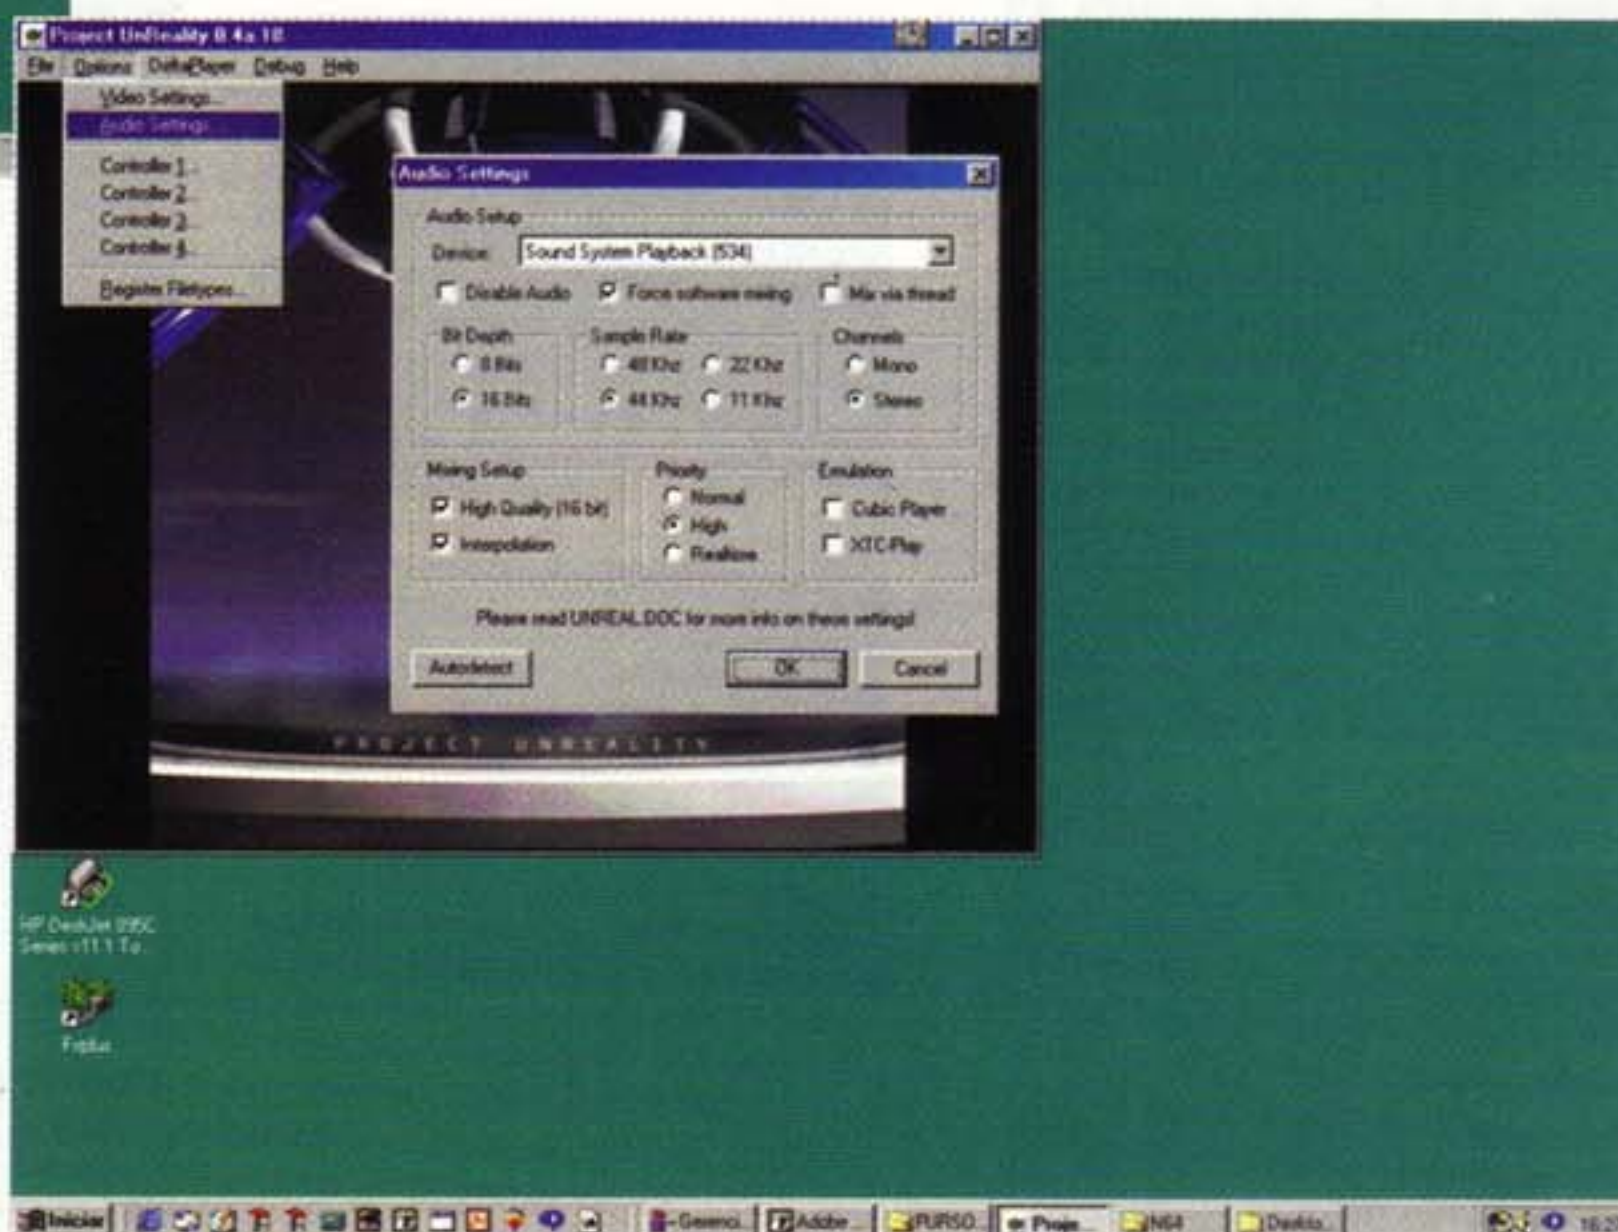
Project UnReality 0.4a 10

File Options DeltaPlayer Debug Help

Video Settings...
Audio Settings...
Controller 1...
Controller 2...
Controller 3...
Controller 4...
Register Filetypes...

Audio Settings

Audio Setup
Device: Sound System Playback (534)
Disable Audio
Force software mixing
Mix via thread

Bit Depth
8 Bits
16 Bits

Sample Rate
48 Khz
22 Khz
44 Khz
11 Khz

Channels
Mono
Stereo

Mixing Setup
High Quality (16 bit)
Interpolation

Priority
Normal
High
Realtime

Emulation
Cubic Player
XTC-Play

Please read UNREAL.DOC for more info on these settings!

Autodetect
OK
Cancel

PROJECT UNREALITY

HP DeskJet 695C Series v11.1 To

Fiplus

Iniciar
Gerenci...
Adobe...
PURSO...
Proje...
N64
Dekla...